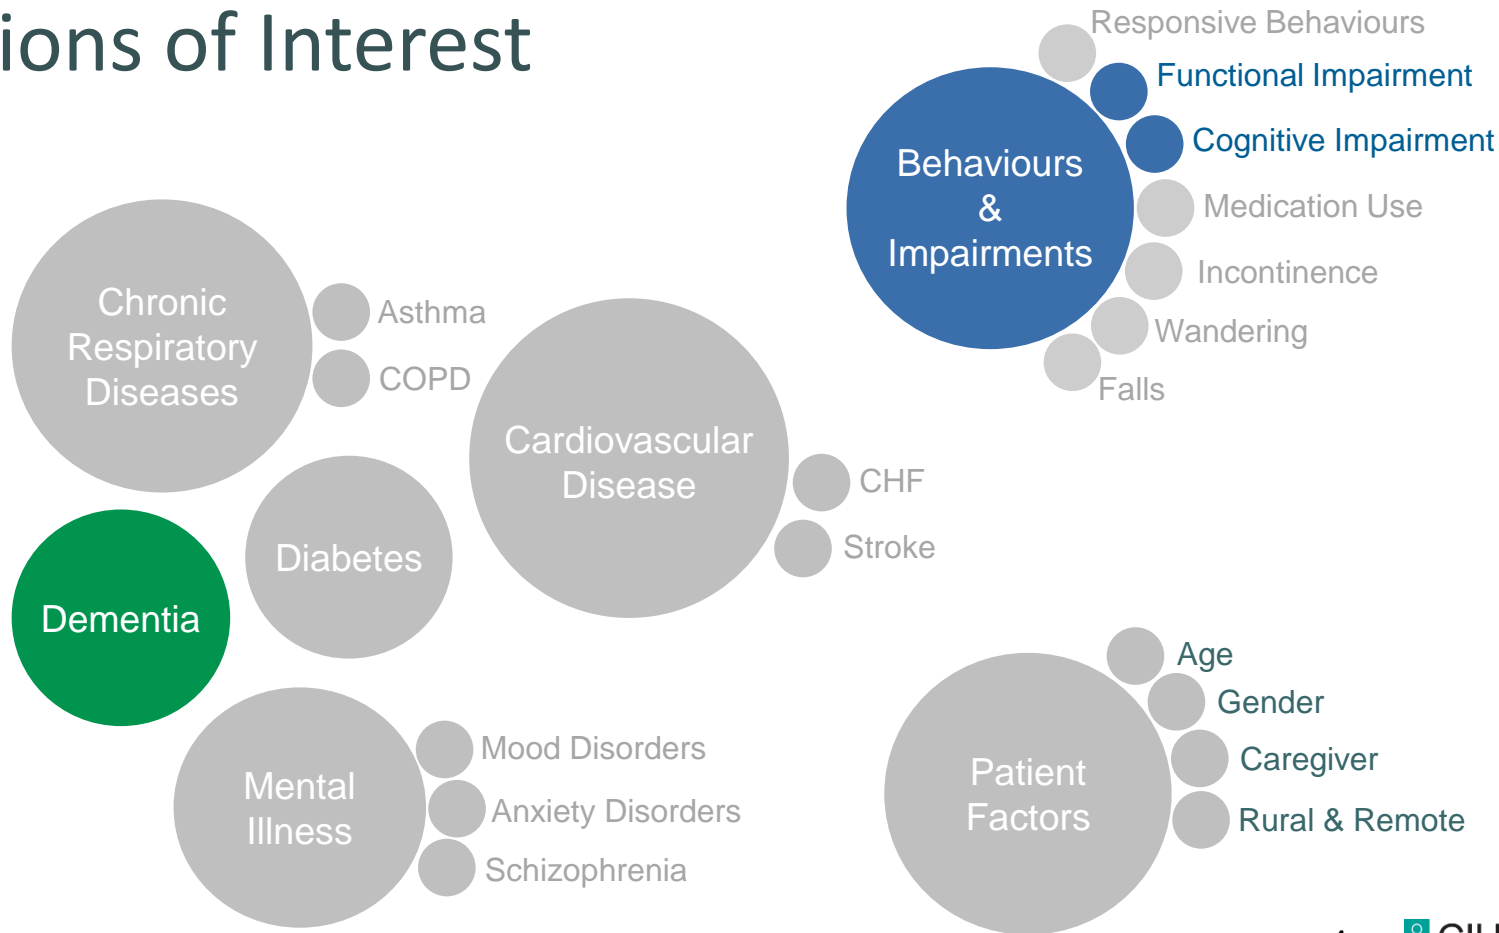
ions of Interest

Behaviours & Impairments

Responsive Behaviours
Functional Impairment
Cognitive Impairment
Medication Use
Incontinence
Wandering
Falls

Chronic Respiratory Diseases

Asthma
COPD

Cardiovascular Disease

CHF
Stroke

Diabetes

Dementia

Mental Illness

Mood Disorders
Anxiety Disorders
Schizophrenia

Patient Factors

Age
Gender
Caregiver
Rural & Remote

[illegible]